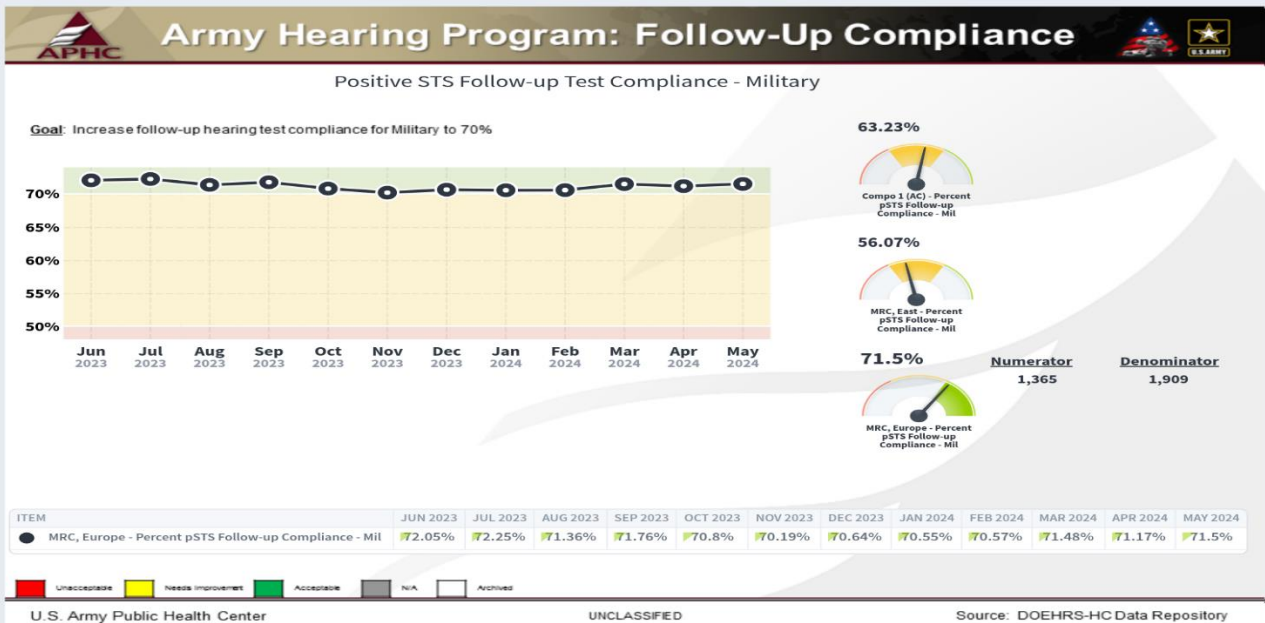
APHC

Army Hearing Program: Follow-Up Compliance

U.S. ARMY

Positive STS Follow-up Test Compliance - Military

Goal: Increase follow-up hearing test compliance for Military to 70%

70%
65%
60%
55%
50%

Jun 2023 Jul 2023 Aug 2023 Sep 2023 Oct 2023 Nov 2023 Dec 2023 Jan 2024 Feb 2024 Mar 2024 Apr 2024 May 2024

63.23%
Compo 1 (AC) - Percent pSTS Follow-up Compliance - Mil

56.07%
MRC, East - Percent pSTS Follow-up Compliance - Mil

71.5%
MRC, Europe - Percent pSTS Follow-up Compliance - Mil

Numerator
1,365

Denominator
1,909

| ITEM | JUN 2023 | JUL 2023 | AUG 2023 | SEP 2023 | OCT 2023 | NOV 2023 | DEC 2023 | JAN 2024 | FEB 2024 | MAR 2024 | APR 2024 | MAY 2024 |
|---|---|---|---|---|---|---|---|---|---|---|---|---|
| MRC, Europe - Percent pSTS Follow-up Compliance - Mil | 72.05% | 72.25% | 71.36% | 71.76% | 70.8% | 70.19% | 70.64% | 70.55% | 70.57% | 71.48% | 71.17% | 71.5% |

Unacceptable Needs Improvement Acceptable N/A Archived

U.S. Army Public Health Center UNCLASSIFIED Source: DOEHRS-HC Data Repository